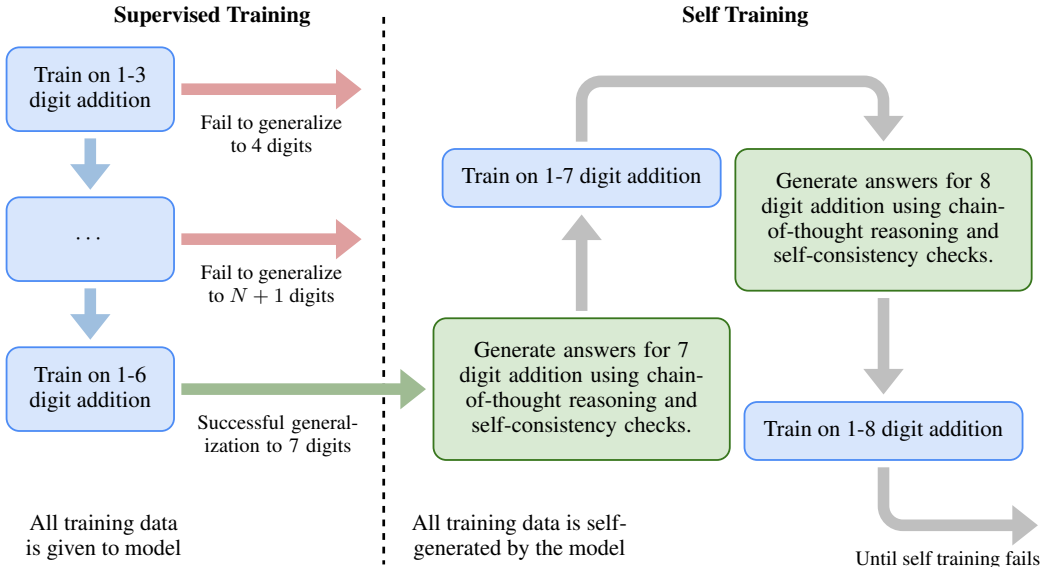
Supervised Training

Train on 1-3 digit addition

Fail to generalize to 4 digits

...

Fail to generalize to $N+1$ digits

Train on 1-6 digit addition

Successful generalization to 7 digits

All training data is given to model

Self Training

Train on 1-7 digit addition

Generate answers for 8 digit addition using chain-of-thought reasoning and self-consistency checks.

Generate answers for 7 digit addition using chain-of-thought reasoning and self-consistency checks.

Train on 1-8 digit addition

All training data is self-generated by the model

Until self training fails